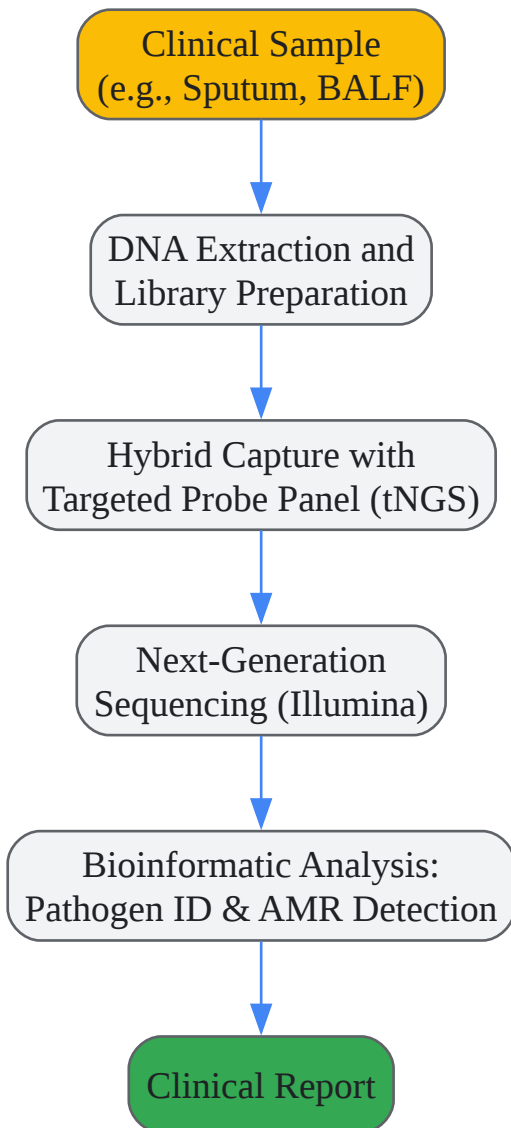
Clinical Sample
(e.g., Sputum, BALF)

DNA Extraction and
Library Preparation

Hybrid Capture with
Targeted Probe Panel (tNGS)

Next-Generation
Sequencing (Illumina)

Bioinformatic Analysis:
Pathogen ID & AMR Detection

Clinical Report